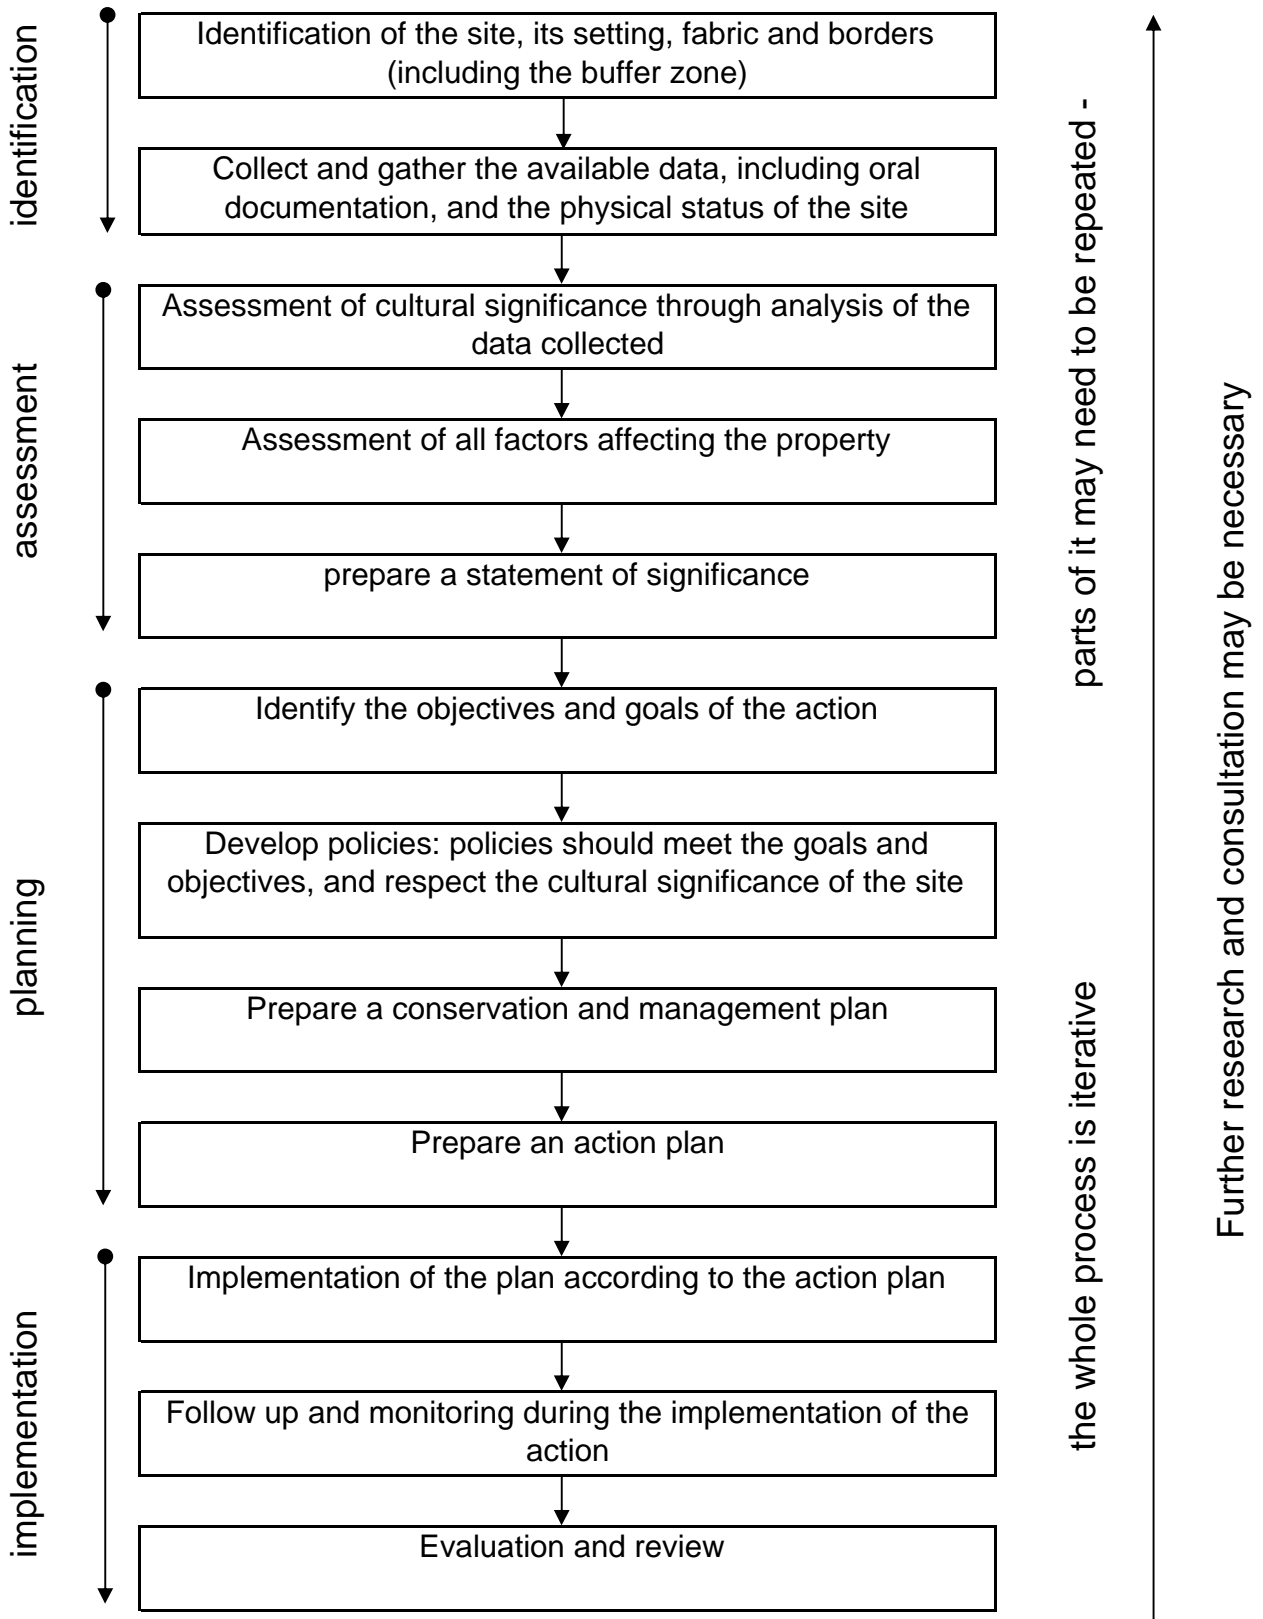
identification

Identification of the site, its setting, fabric and borders (including the buffer zone)

Collect and gather the available data, including oral documentation, and the physical status of the site

assessment

Assessment of cultural significance through analysis of the data collected

Assessment of all factors affecting the property

prepare a statement of significance

planning

Identify the objectives and goals of the action

Develop policies: policies should meet the goals and objectives, and respect the cultural significance of the site

Prepare a conservation and management plan

Prepare an action plan

implementation

Implementation of the plan according to the action plan

Follow up and monitoring during the implementation of the action

Evaluation and review

the whole process is iterative parts of it may need to be repeated -

Further research and consultation may be necessary